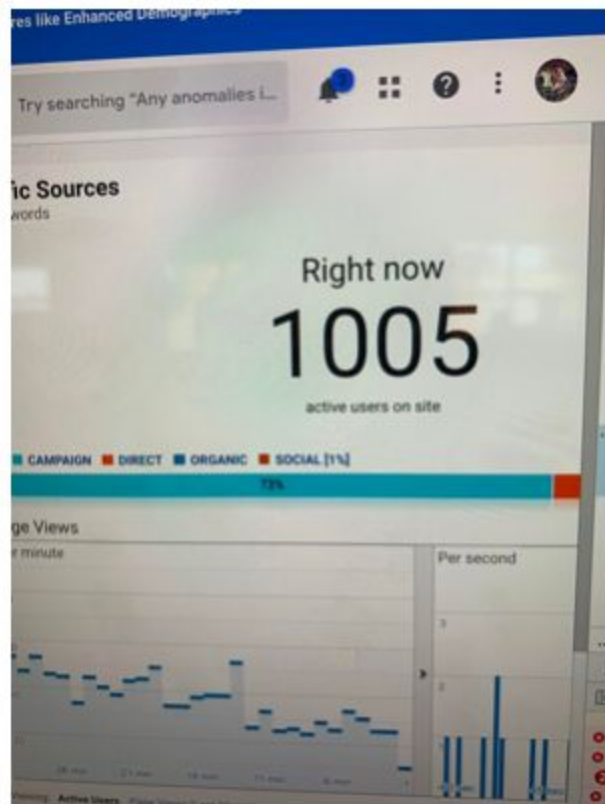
res like Enhanced Demographics

Try searching "Any anomalies i...

ic Sources
words

Right now
1005
active users on site

CAMPAIGN DIRECT ORGANIC SOCIAL [1%]

73%

ge Views
r minute

Per second

3

2

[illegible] Active Users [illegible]